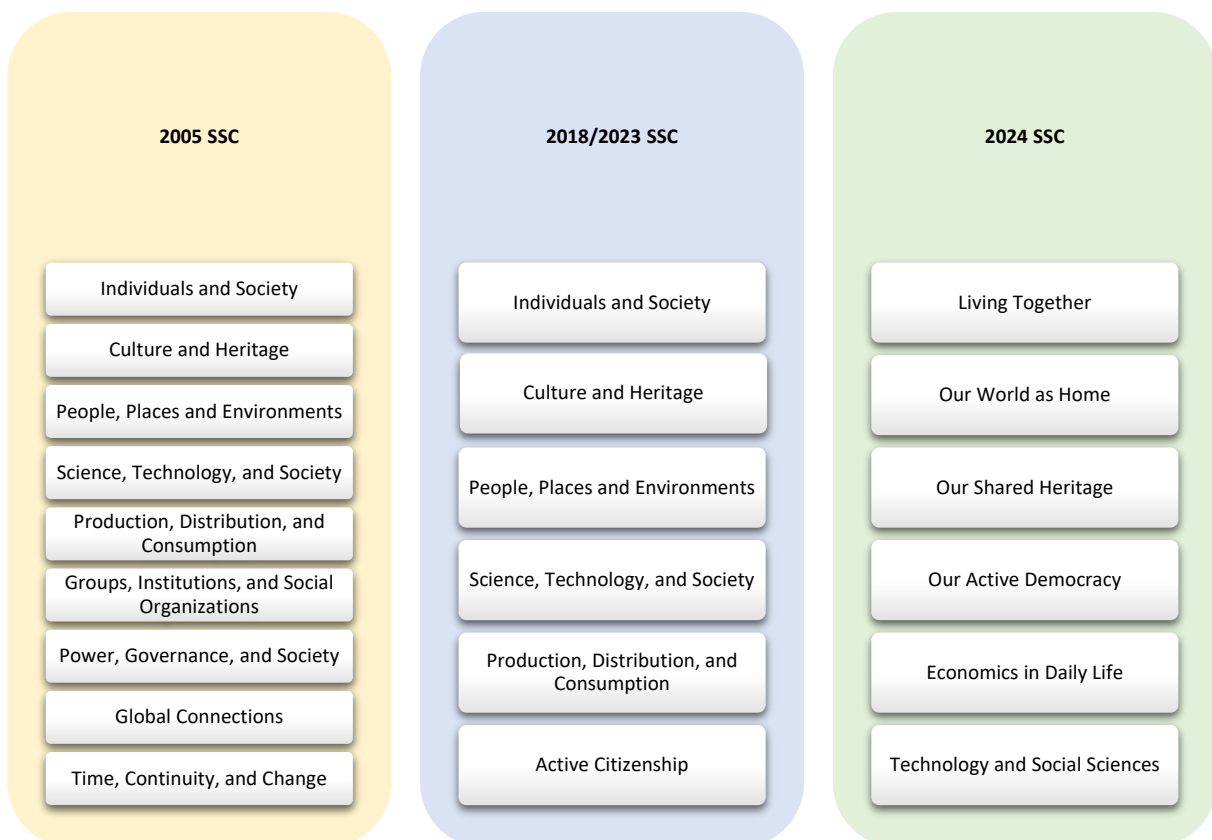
2005 SSC

Individuals and Society

Culture and Heritage

People, Places and Environments

Science, Technology, and Society

Production, Distribution, and Consumption

Groups, Institutions, and Social Organizations

Power, Governance, and Society

Global Connections

Time, Continuity, and Change

2018/2023 SSC

Individuals and Society

Culture and Heritage

People, Places and Environments

Science, Technology, and Society

Production, Distribution, and Consumption

Active Citizenship

2024 SSC

Living Together

Our World as Home

Our Shared Heritage

Our Active Democracy

Economics in Daily Life

Technology and Social Sciences